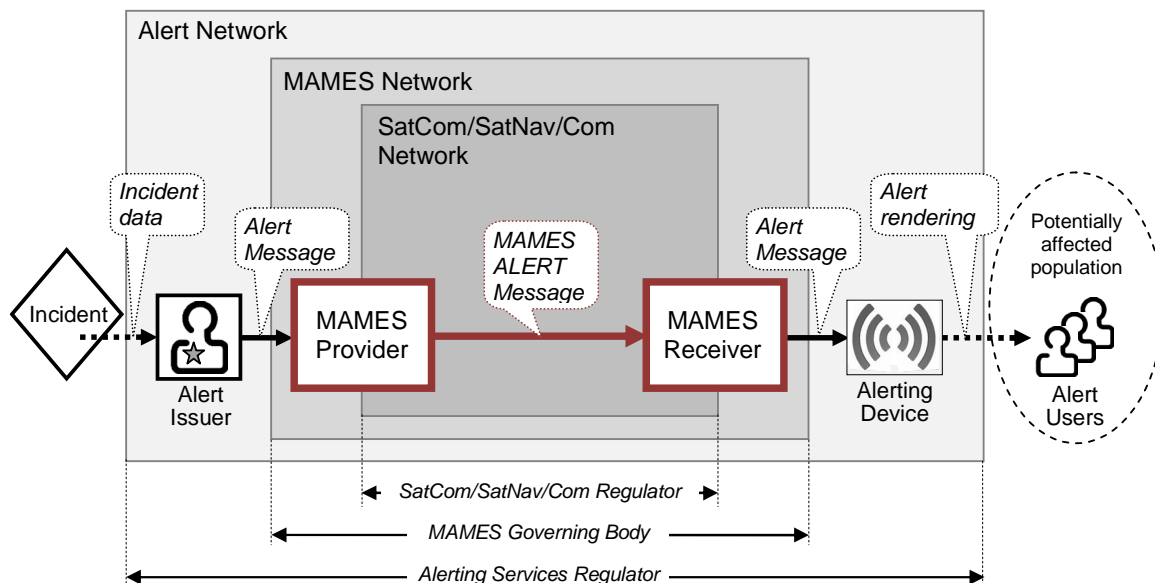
Alert Network

MAMES Network

SatCom/SatNav/Com Network

Incident data

Alert Message

MAMES ALERT Message

Alert Message

Alert rendering

Potentially affected population

Incident

MAMES Provider

MAMES Receiver

Alert Issuer

Alerting Device

Alert Users

SatCom/SatNav/Com Regulator

MAMES Governing Body

Alerting Services Regulator